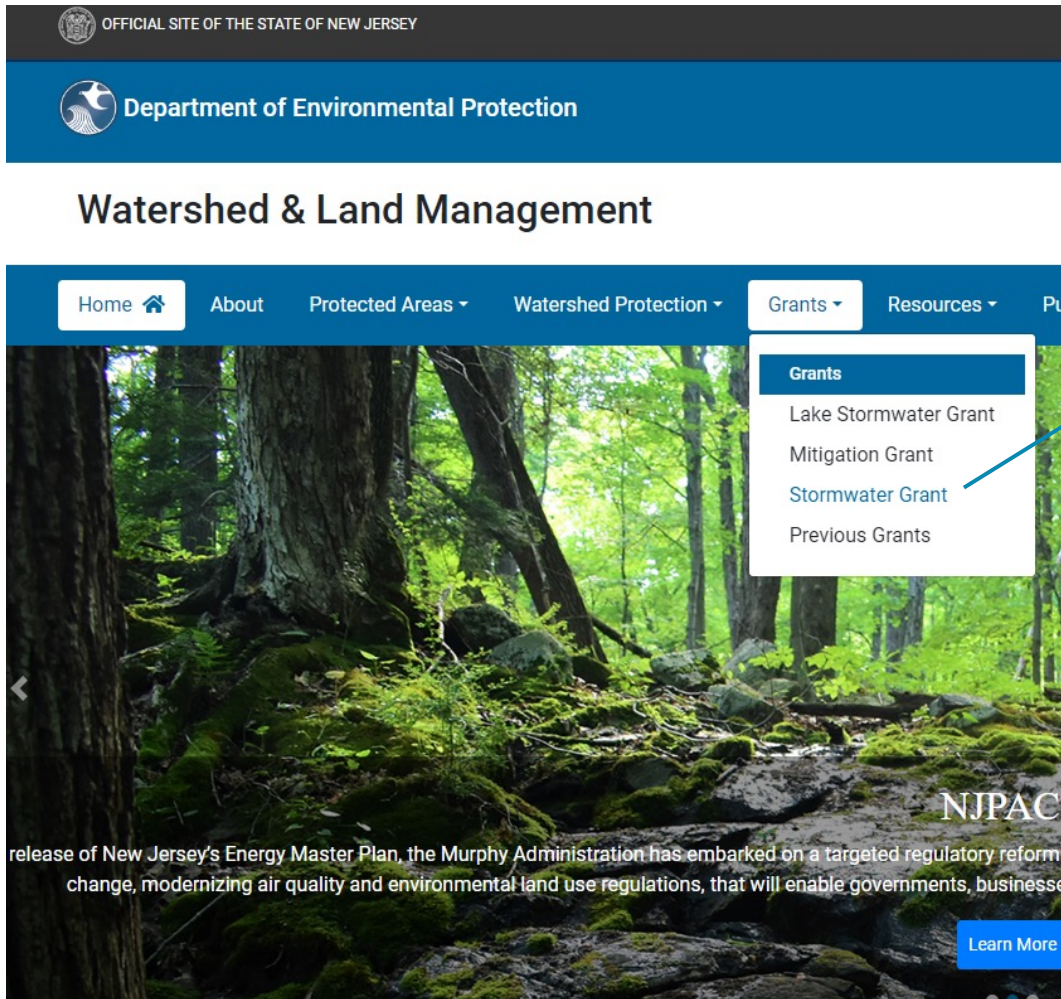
OFFICIAL SITE OF THE STATE OF NEW JERSEY

Department of Environmental Protection

Watershed & Land Management

Home About Protected Areas Watershed Protection Grants Resources Pu

Grants
Lake Stormwater Grant
Mitigation Grant
Stormwater Grant
Previous Grants

NJPAC

release of New Jersey's Energy Master Plan, the Murphy Administration has embarked on a targeted regulatory reform change, modernizing air quality and environmental land use regulations, that will enable governments, businesse

Learn More